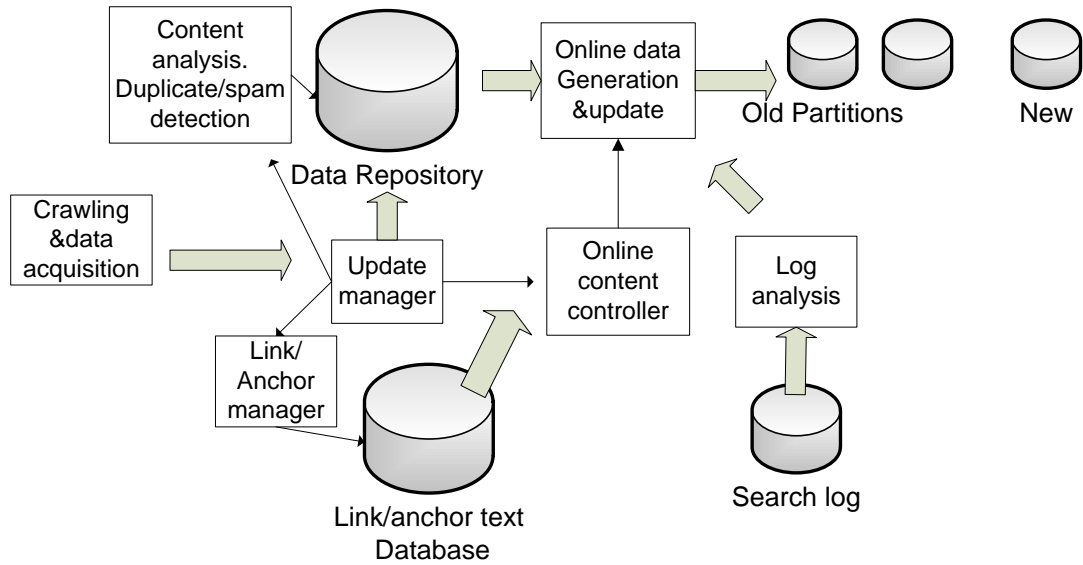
Content analysis. Duplicate/spam detection

Data Repository

Online data Generation &update

Old Partitions

New

Crawling &data acquisition

Update manager

Online content controller

Log analysis

Link/ Anchor manager

Link/anchor text Database

Search log